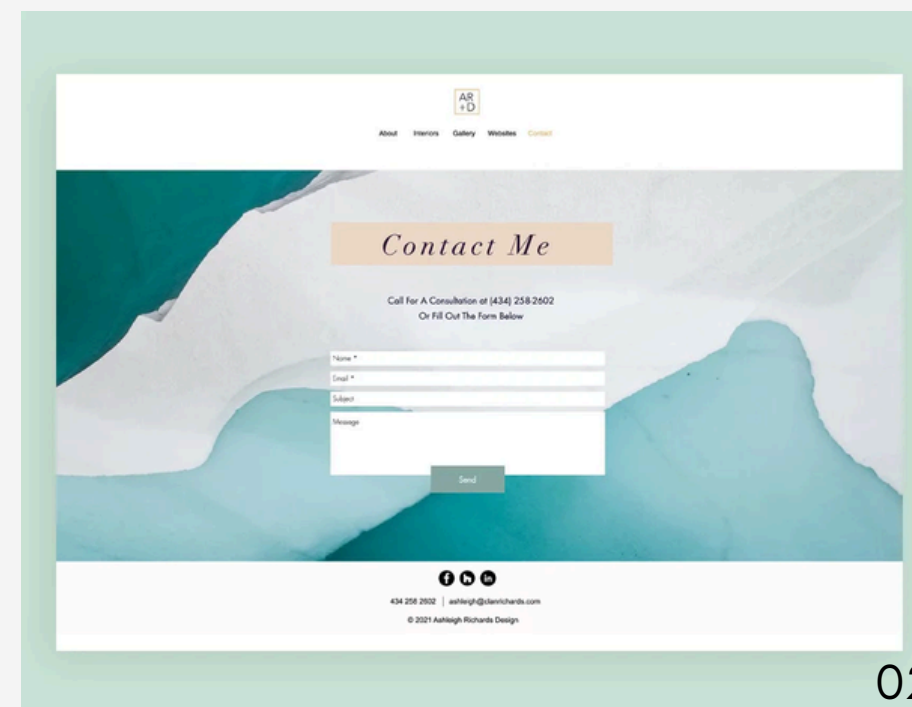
AR
+D

About Interiors Gallery Websites Contact

Contact Me

Call For A Consultation at (434) 258-2602
Or Fill Out The Form Below

Name *
Email *
Subject
Message

Send

434 258 2602 | ashleigh@alanrichards.com

© 2021 Ashleigh Richards Design

0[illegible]